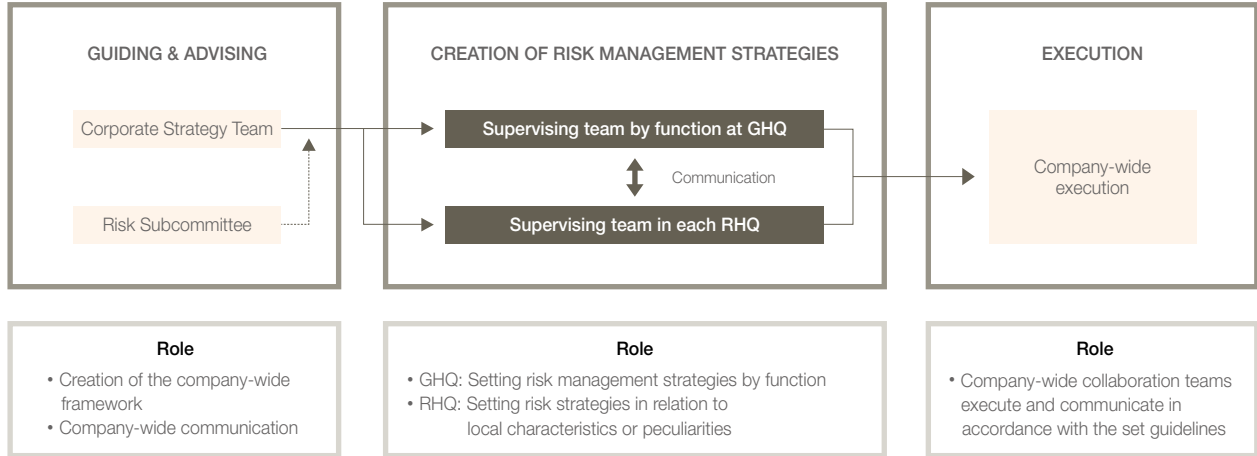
GUIDING & ADVISING

Corporate Strategy Team

Risk Subcommittee

CREATION OF RISK MANAGEMENT STRATEGIES

Supervising team by function at GHQ

Communication

Supervising team in each RHQ

EXECUTION

Company-wide execution

Role
• Creation of the company-wide framework
• Company-wide communication

Role
• GHQ: Setting risk management strategies by function
• RHQ: Setting risk strategies in relation to local characteristics or peculiarities

Role
• Company-wide collaboration teams execute and communicate in accordance with the set guidelines